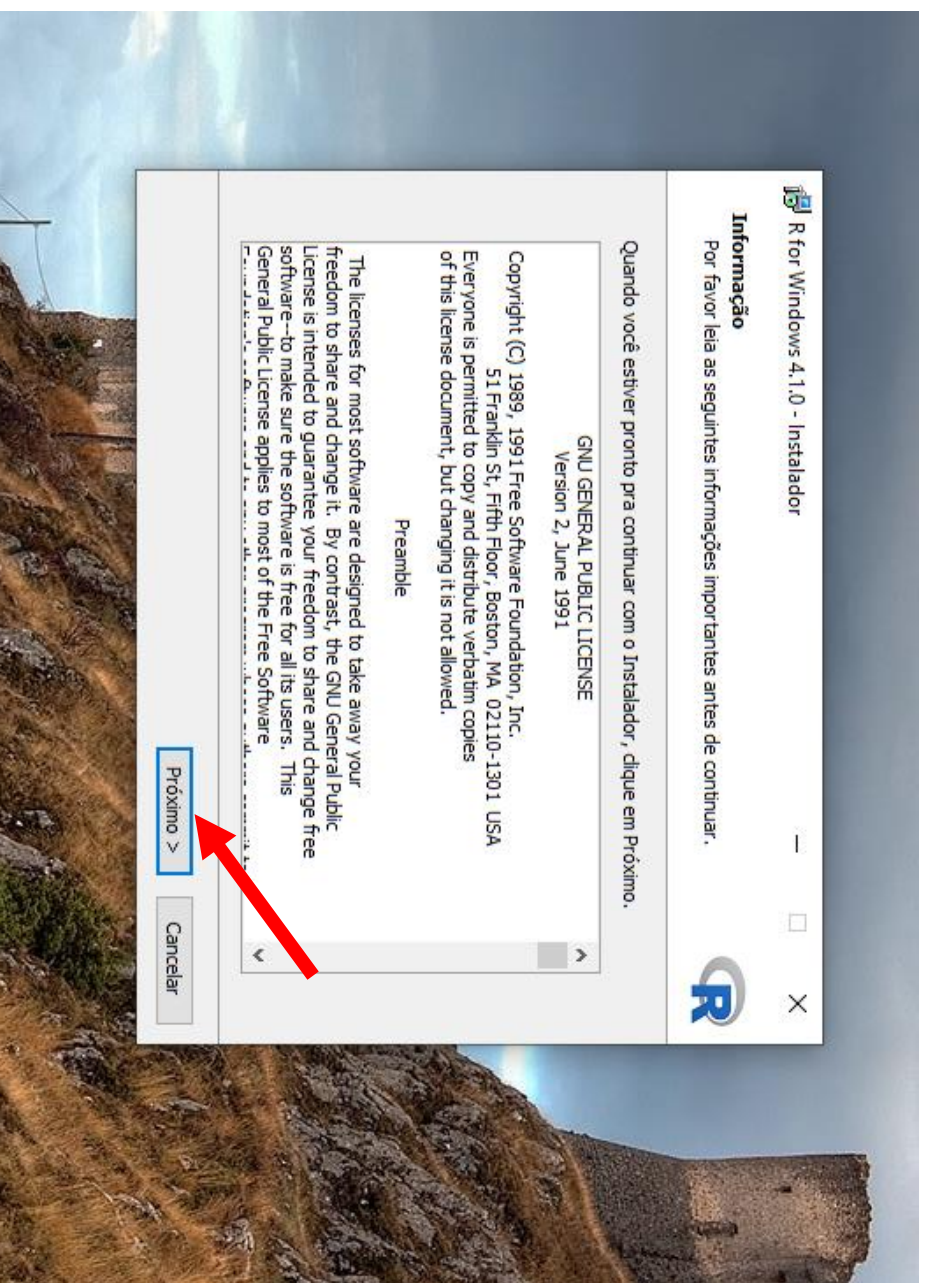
R for Windows 4.1.0 - Instalador

Informação
Por favor leia as seguintes informações importantes antes de continuar.

Quando você estiver pronto pra continuar com o Instalador, clique em Próximo.

GNU GENERAL PUBLIC LICENSE
Version 2, June 1991

Copyright (C) 1989, 1991 Free Software Foundation, Inc.
51 Franklin St, Fifth Floor, Boston, MA 02110-1301 USA
Everyone is permitted to copy and distribute verbatim copies of this license document, but changing it is not allowed.

Preamble

The licenses for most software are designed to take away your freedom to share and change it. By contrast, the GNU General Public License is intended to guarantee your freedom to share and change free software--to make sure the software is free for all its users. This General Public License applies to most of the Free Software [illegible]

Próximo >
Cancelar